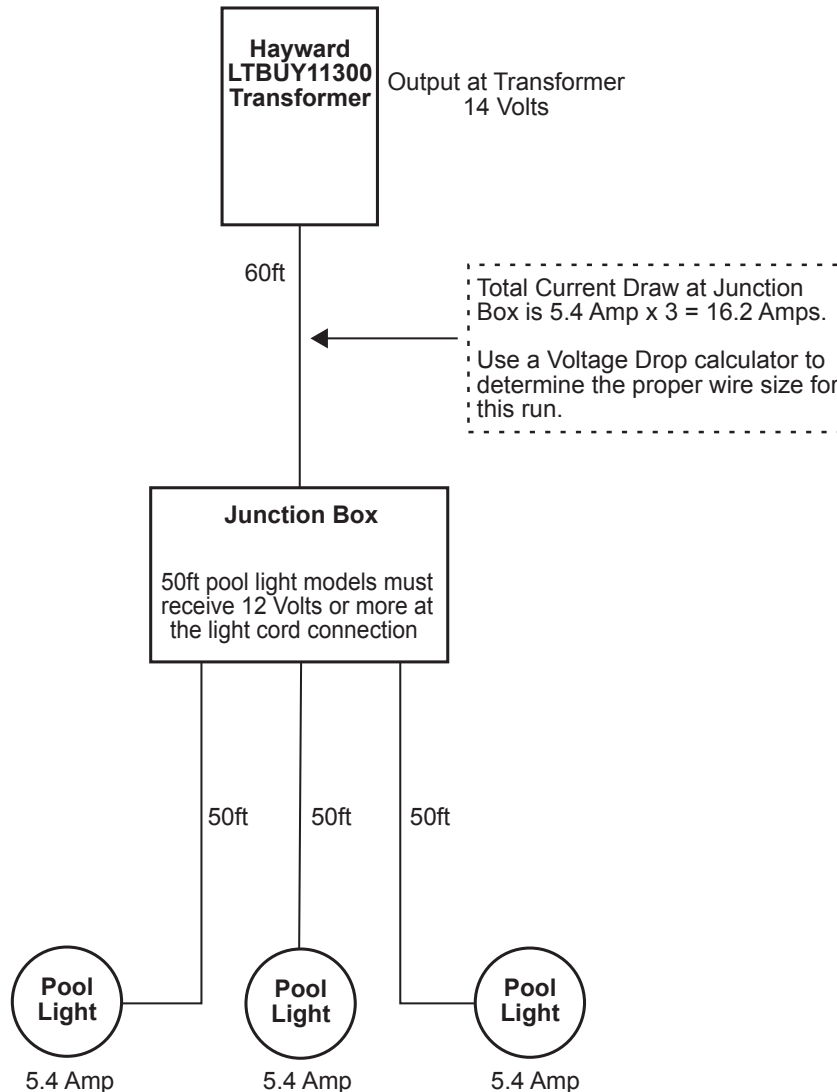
Hayward LTBUY11300 Transformer

Output at Transformer 14 Volts

60ft

Total Current Draw at Junction Box is 5.4 Amp x 3 = 16.2 Amps.

Use a Voltage Drop calculator to determine the proper wire size for this run.

Junction Box

50ft pool light models must receive 12 Volts or more at the light cord connection

50ft

50ft

50ft

Pool Light

Pool Light

Pool Light

5.4 Amp

5.4 Amp

5.4 Amp